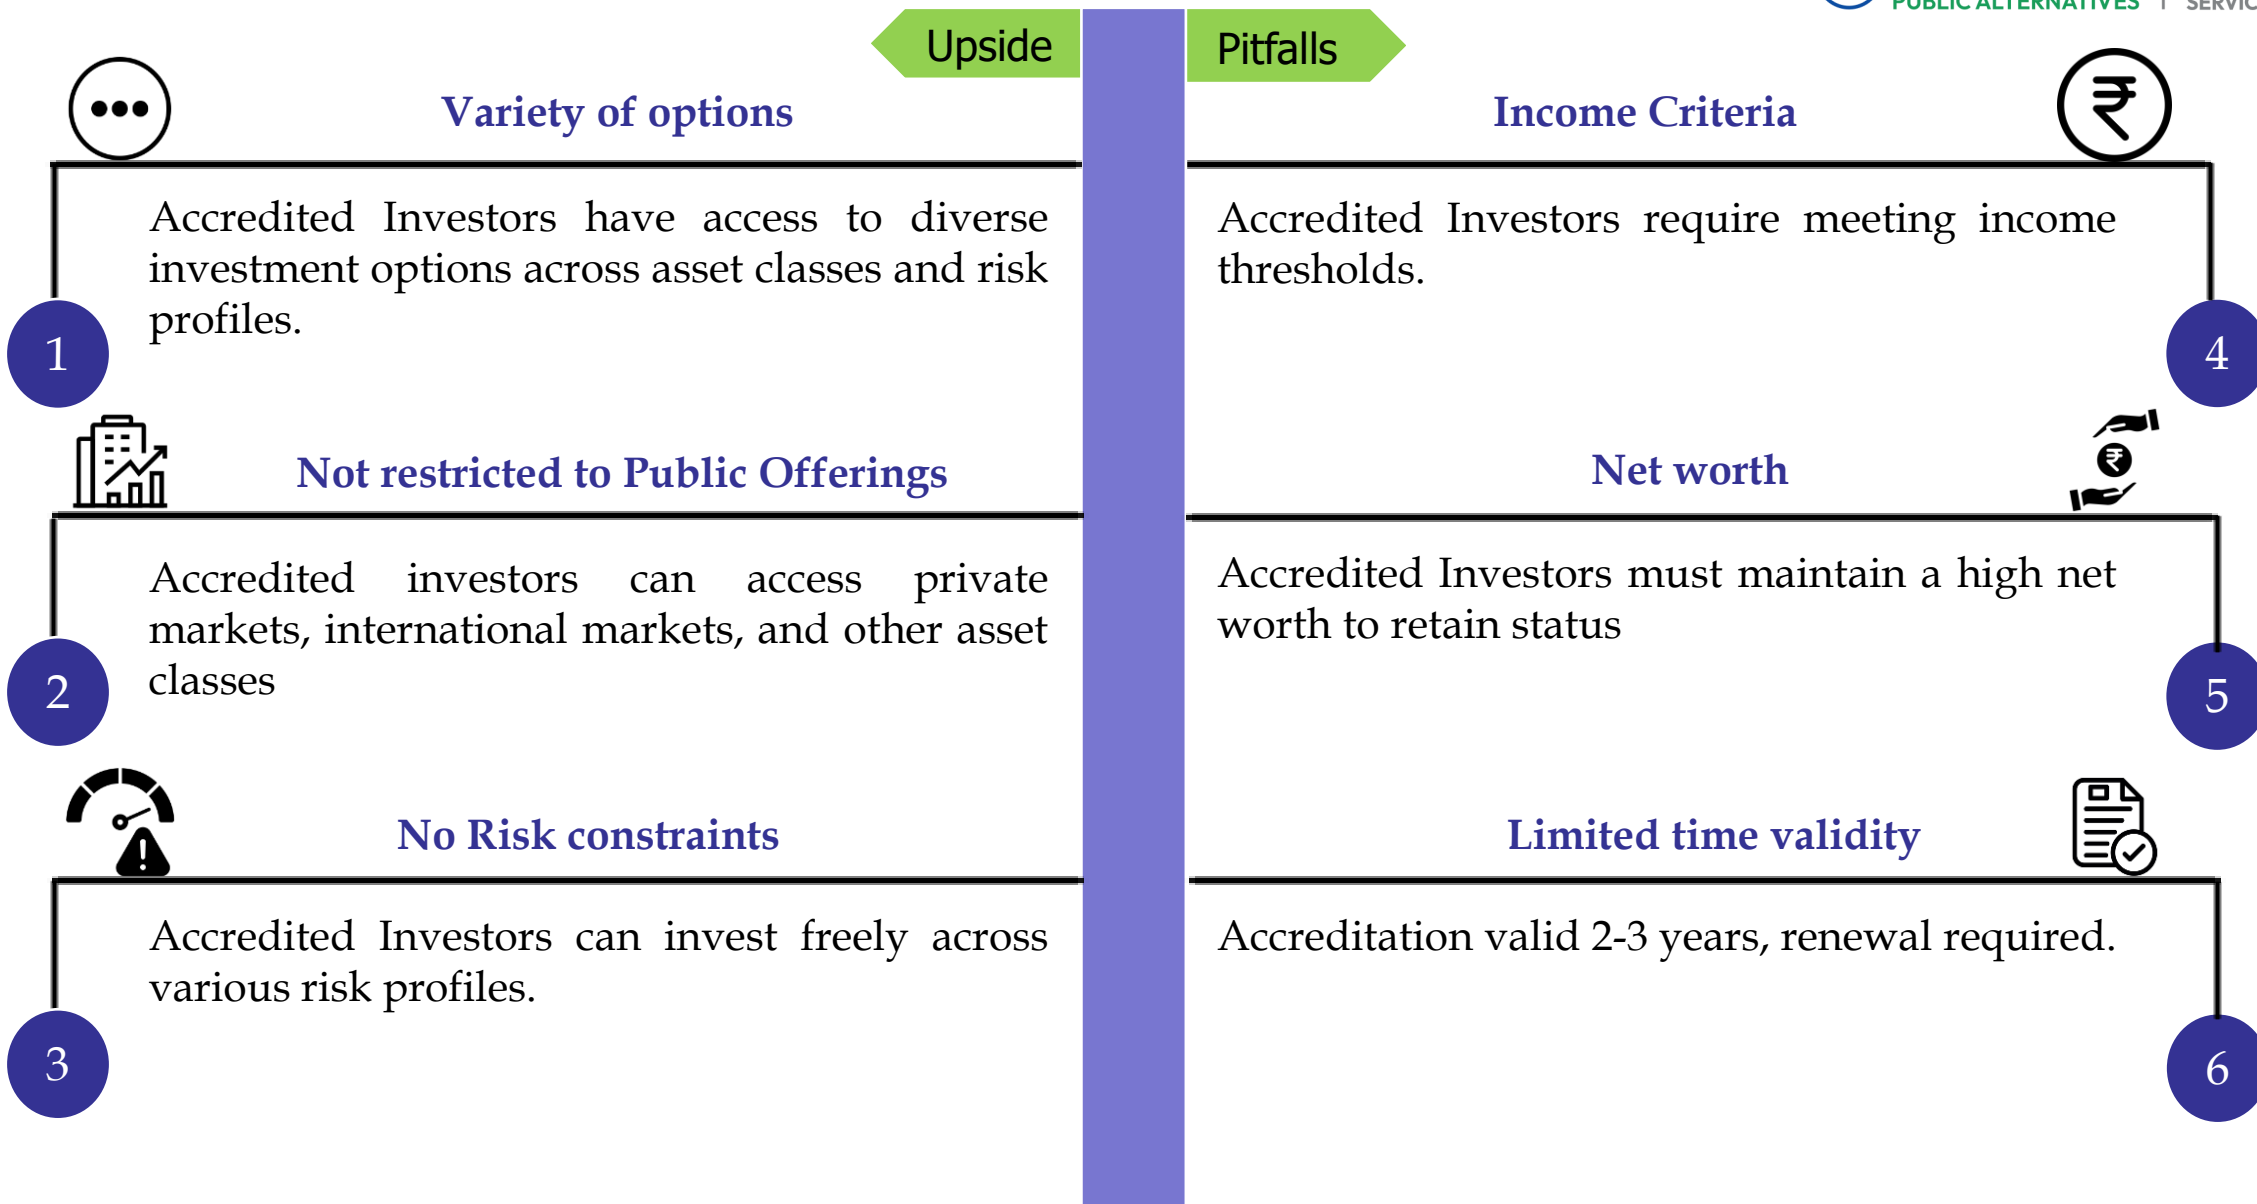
PUBLIC ALTERNATIVES | SERVIC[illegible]

Upside

Pitfalls

Variety of options

Accredited Investors have access to diverse investment options across asset classes and risk profiles.

1

Not restricted to Public Offerings

Accredited investors can access private markets, international markets, and other asset classes

2

No Risk constraints

Accredited Investors can invest freely across various risk profiles.

3

Income Criteria

Accredited Investors require meeting income thresholds.

4

Net worth

Accredited Investors must maintain a high net worth to retain status

5

Limited time validity

Accreditation valid 2-3 years, renewal required.

6